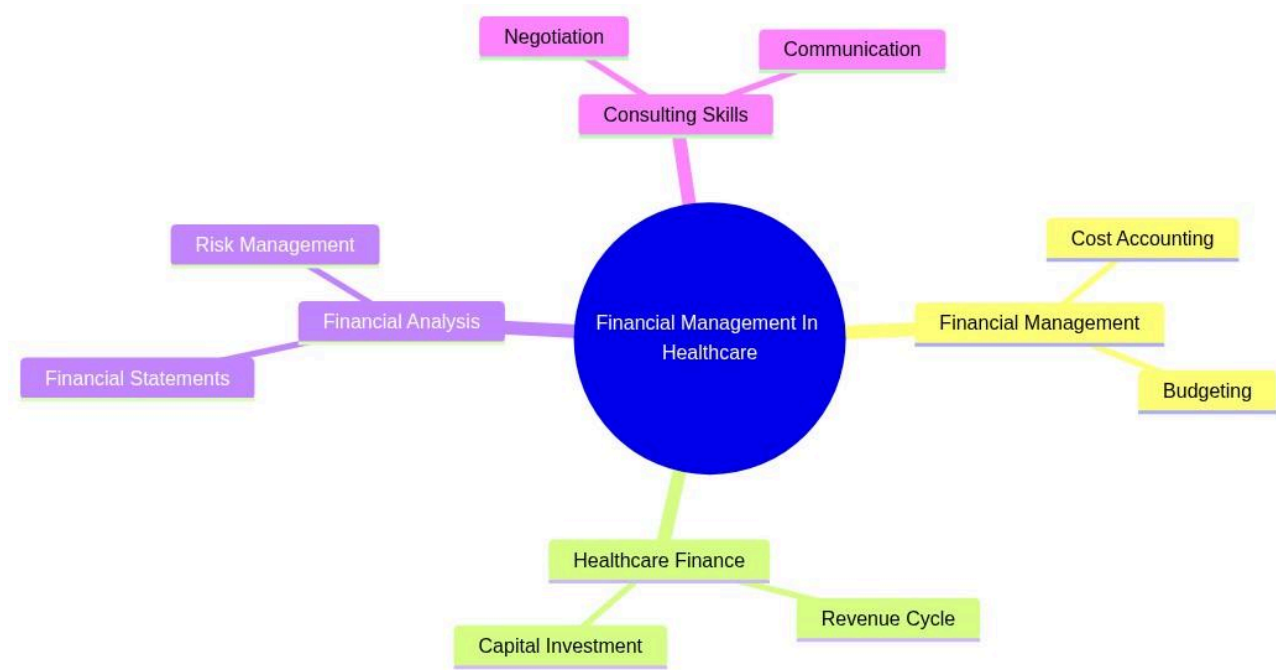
Negotiation

Communication

Consulting Skills

Risk Management

Financial Analysis

Financial Statements

Financial Management In Healthcare

Cost Accounting

Financial Management

Budgeting

Healthcare Finance

Revenue Cycle

Capital Investment